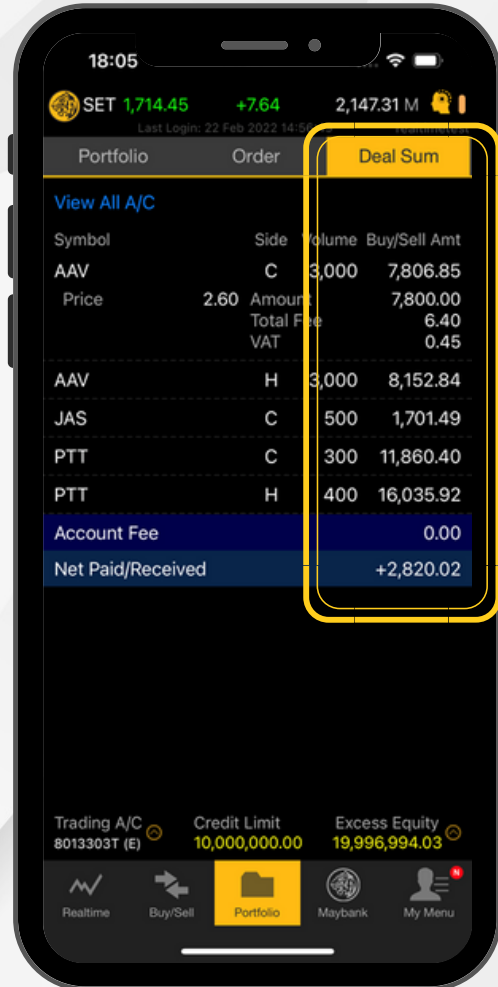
18:05

SET 1,714.45 +7.64 2,147.31 M

Last Login: 22 Feb 2022 14:5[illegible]

Portfolio | Order | Deal Sum

View All A/C

| Symbol | | Side | Volume | Buy/Sell Amt |
|---|---|---|---|---|
| AAV | | C | 3,000 | 7,806.85 |
| Price | 2.60 | Amount | | 7,800.00 |
| | | Total Fee | | 6.40 |
| | | VAT | | 0.45 |
| AAV | | H | 3,000 | 8,152.84 |
| JAS | | C | 500 | 1,701.49 |
| PTT | | C | 300 | 11,860.40 |
| PTT | | H | 400 | 16,035.92 |
| Account Fee | | | | 0.00 |
| Net Paid/Received | | | | +2,820.02 |

Trading A/C 8013303T (E)
Credit Limit 10,000,000.00
Excess Equity 19,996,994.03

Realtime Buy/Sell Portfolio Maybank My Menu
N